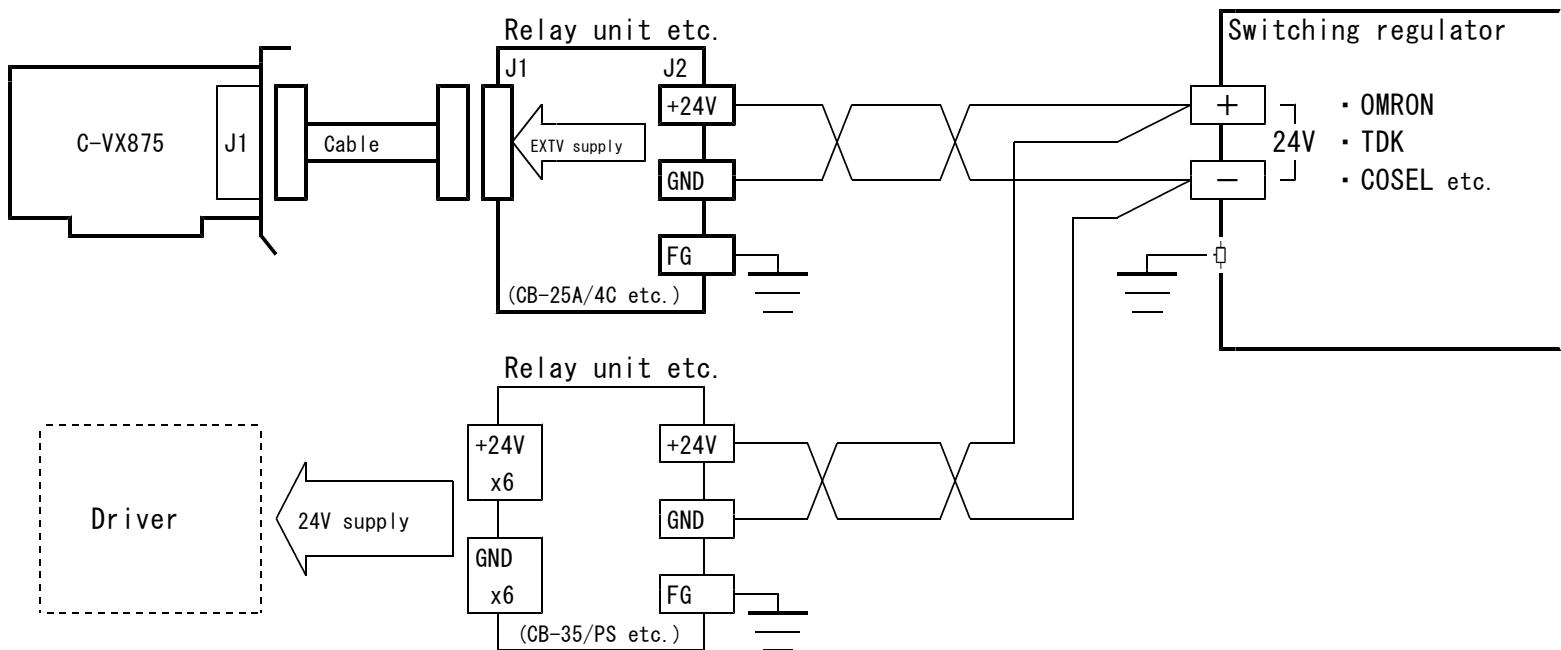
Relay unit etc.

Switching regulator

J1

J2

C-VX875

J1

Cable

EXTV supply

+24V

GND

FG

(CB-25A/4C etc.)

+

−

24V

・OMRON

・TDK

・COSEL etc.

Relay unit etc.

Driver

24V supply

+24V

x6

GND

x6

+24V

GND

FG

(CB-35/PS etc.)